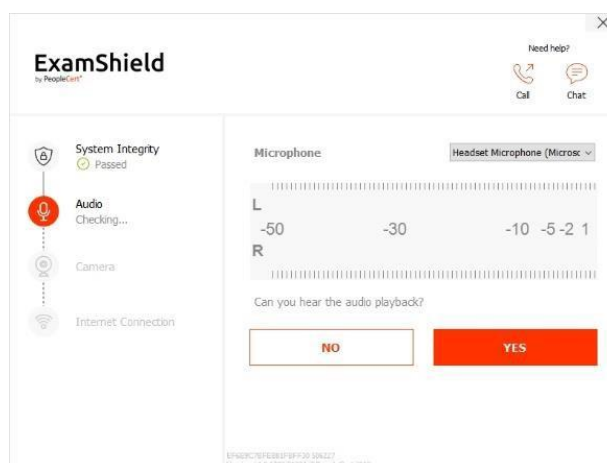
ExamShield
by PeopleCert

Need help?
Call
Chat

System Integrity
Passed

Audio
Checking...

Camera

Internet Connection

Microphone

Headset Microphone (Microsc

L
-50
-30
-10 -5 -2 1
R

Can you hear the audio playback?

NO

YES

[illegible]